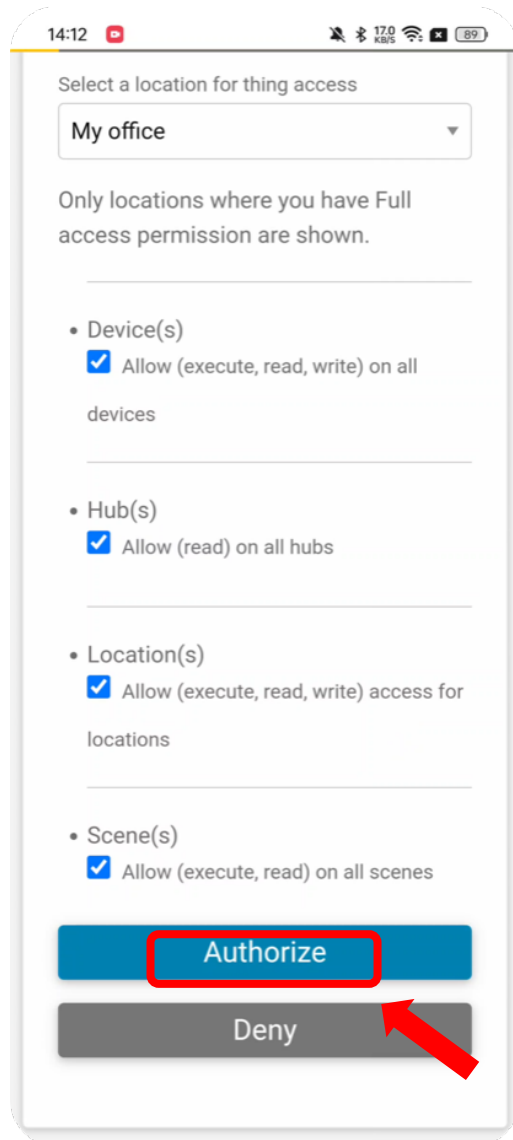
14:12 17.0 KB/S 89

Select a location for thing access

My office

Only locations where you have Full access permission are shown.

• Device(s)
Allow (execute, read, write) on all devices

• Hub(s)
Allow (read) on all hubs

• Location(s)
Allow (execute, read, write) access for locations

• Scene(s)
Allow (execute, read) on all scenes

Authorize

Deny